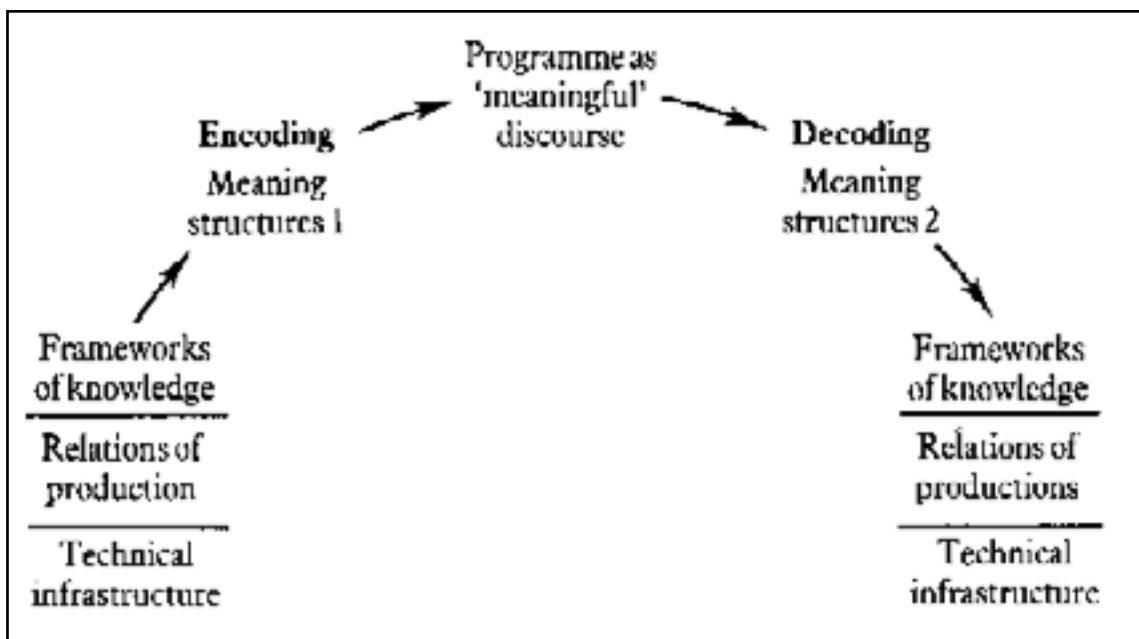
Programme as 'meaningful' discourse

Encoding
Meaning structures 1

Decoding
Meaning structures 2

Frameworks of knowledge

Relations of production

Technical infrastructure

Frameworks of knowledge

Relations of productions

Technical infrastructure